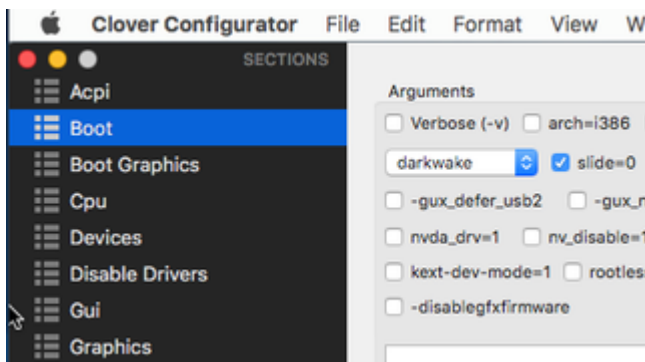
Clover Configurator File Edit Format View W

SECTIONS

Acpi

Boot

Boot Graphics

Cpu

Devices

Disable Drivers

Gui

Graphics

Arguments

Verbose (-v) arch=i386

darkwake slide=0

-gux_defer_usb2 -gux_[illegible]

nvda_drv=1 nv_disable=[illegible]

kext-dev-mode=1 rootles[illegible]

-disablegfxfirmware